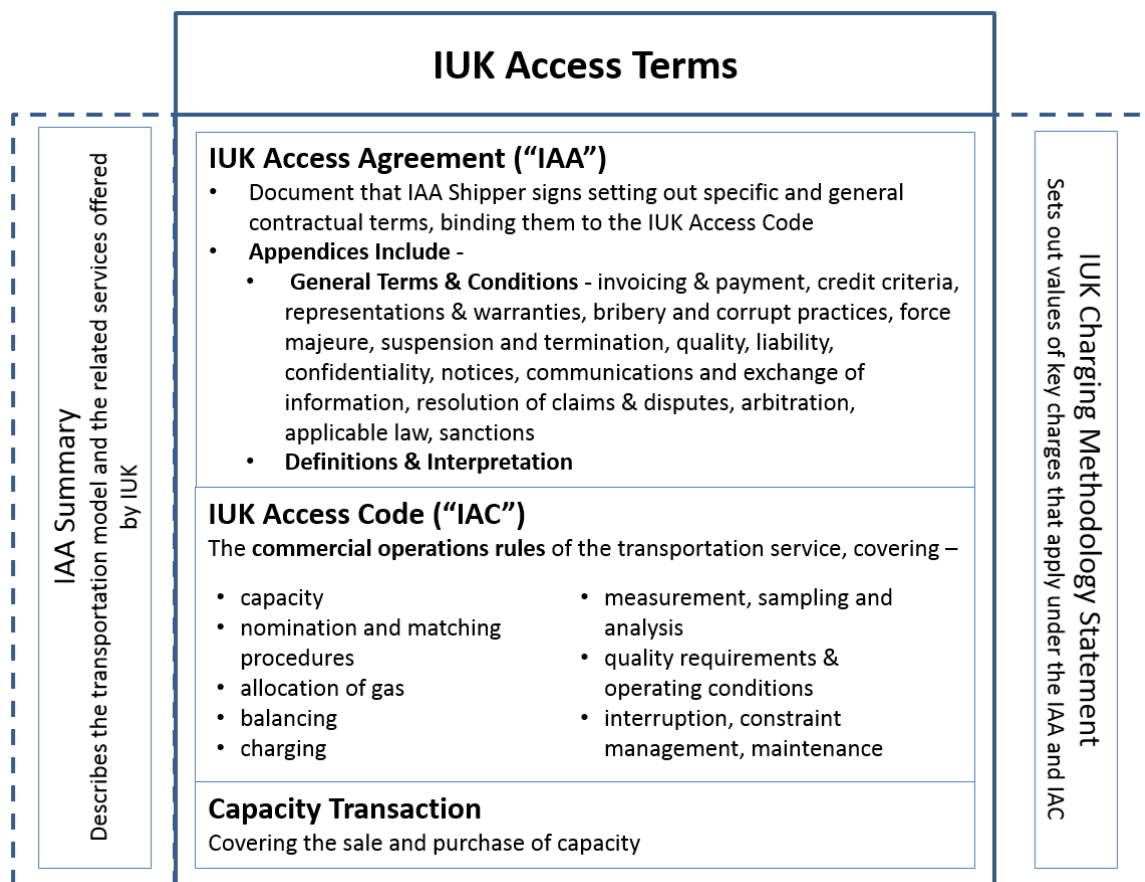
IUK Access Terms

IAA Summary
Describes the transportation model and the related services offered by IUK

IUK Access Agreement (“IAA”)
• Document that IAA Shipper signs setting out specific and general contractual terms, binding them to the IUK Access Code
• Appendices Include -
• General Terms & Conditions - invoicing & payment, credit criteria, representations & warranties, bribery and corrupt practices, force majeure, suspension and termination, quality, liability, confidentiality, notices, communications and exchange of information, resolution of claims & disputes, arbitration, applicable law, sanctions
• Definitions & Interpretation

IUK Access Code (“IAC”)
The commercial operations rules of the transportation service, covering –

• capacity
• nomination and matching procedures
• allocation of gas
• balancing
• charging

• measurement, sampling and analysis
• quality requirements & operating conditions
• interruption, constraint management, maintenance

Capacity Transaction
Covering the sale and purchase of capacity

IUK Charging Methodology Statement
Sets out values of key charges that apply under the IAA and IAC